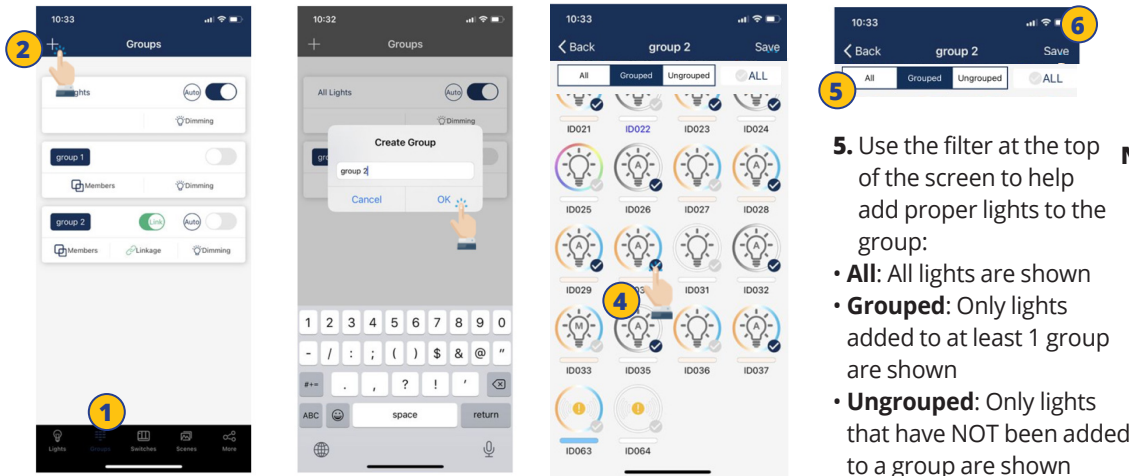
10:33

2

Groups

ghts

Auto

Dimming

group 1

Members

Dimming

group 2

Link

Auto

Members

Linkage

Dimming

1

Lights Groups Switches Scenes More

10:32

Groups

All Lights

Auto

Dimming

Create Group

group 2

Cancel

OK

1 2 3 4 5 6 7 8 9 0

- / : ; ( ) $ & @ "

#+= . , ? ! '

ABC space return

10:33

Back

group 2

Save

All Grouped Ungrouped ALL

ID021 ID022 ID023 ID024

ID025 ID026 ID027 ID028

ID029 ID03 ID031 ID032

4

ID033 ID035 ID036 ID037

ID063 ID064

10:33

6

Back

group 2

Save

5

All Grouped Ungrouped ALL

**5.** Use the filter at the top of the screen to help add proper lights to the group:

• **All**: All lights are shown

• **Grouped**: Only lights added to at least 1 group are shown

• **Ungrouped**: Only lights that have NOT been added to a group are shown